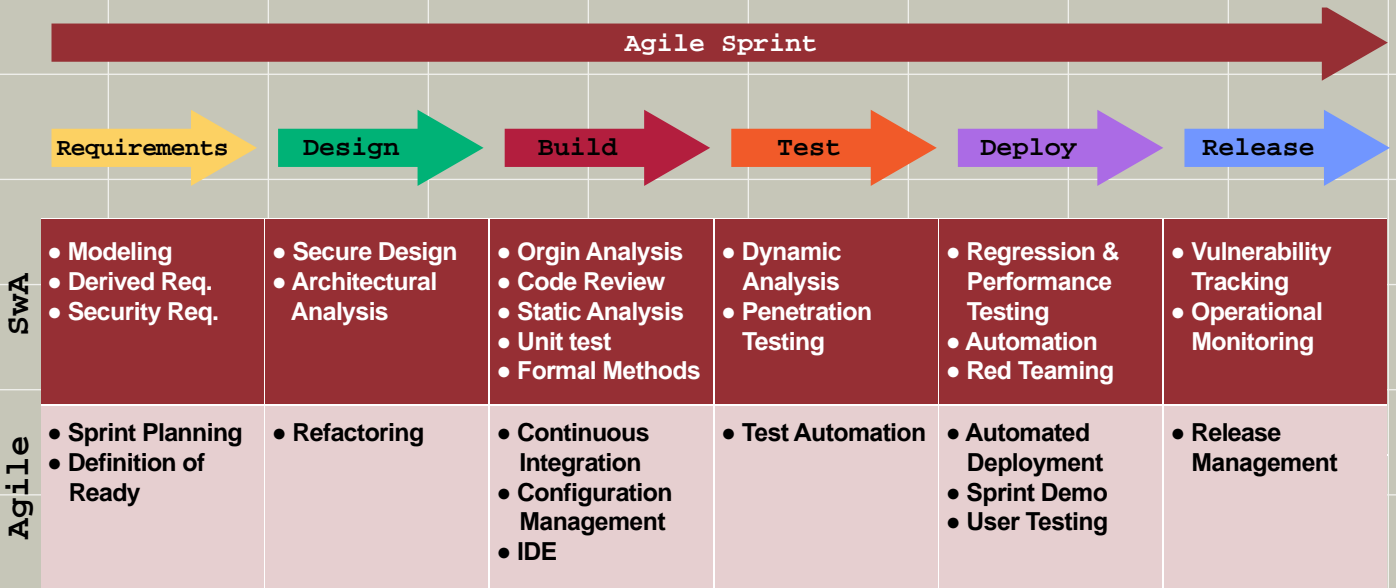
Agile Sprint

Requirements

Design

Build

Test

Deploy

Release

| | Requirements | Design | Build | Test | Deploy | Release |
|---|---|---|---|---|---|---|
| SwA | • Modeling • Derived Req. • Security Req. | • Secure Design • Architectural Analysis | • Orgin Analysis • Code Review • Static Analysis • Unit test • Formal Methods | • Dynamic Analysis • Penetration Testing | • Regression & Performance Testing • Automation • Red Teaming | • Vulnerability Tracking • Operational Monitoring |
| Agile | • Sprint Planning • Definition of Ready | • Refactoring | • Continuous Integration • Configuration Management • IDE | • Test Automation | • Automated Deployment • Sprint Demo • User Testing | • Release Management |